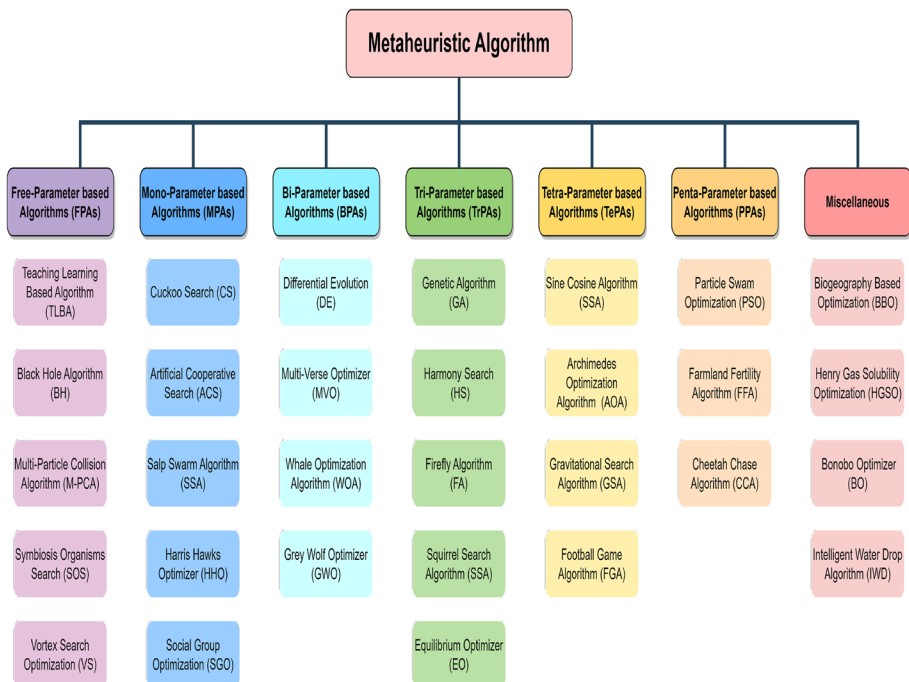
Metaheuristic Algorithm

Free-Parameter based Algorithms (FPAs)

Teaching Learning Based Algorithm (TLBA)

Black Hole Algorithm (BH)

Multi-Particle Collision Algorithm (M-PCA)

Symbiosis Organisms Search (SOS)

Vortex Search Optimization (VS)

Mono-Parameter based Algorithms (MPAs)

Cuckoo Search (CS)

Artificial Cooperative Search (ACS)

Salp Swarm Algorithm (SSA)

Harris Hawks Optimizer (HHO)

Social Group Optimization (SGO)

Bi-Parameter based Algorithms (BPAs)

Differential Evolution (DE)

Multi-Verse Optimizer (MVO)

Whale Optimization Algorithm (WOA)

Grey Wolf Optimizer (GWO)

Tri-Parameter based Algorithms (TrPAs)

Genetic Algorithm (GA)

Harmony Search (HS)

Firefly Algorithm (FA)

Squirrel Search Algorithm (SSA)

Equilibrium Optimizer (EO)

Tetra-Parameter based Algorithms (TePAs)

Sine Cosine Algorithm (SSA)

Archimedes Optimization Algorithm (AOA)

Gravitational Search Algorithm (GSA)

Football Game Algorithm (FGA)

Penta-Parameter based Algorithms (PPAs)

Particle Swam Optimization (PSO)

Farmland Fertility Algorithm (FFA)

Cheetah Chase Algorithm (CCA)

Miscellaneous

Biogeography Based Optimization (BBO)

Henry Gas Solubility Optimization (HGSO)

Bonobo Optimizer (BO)

Intelligent Water Drop Algorithm (IWD)